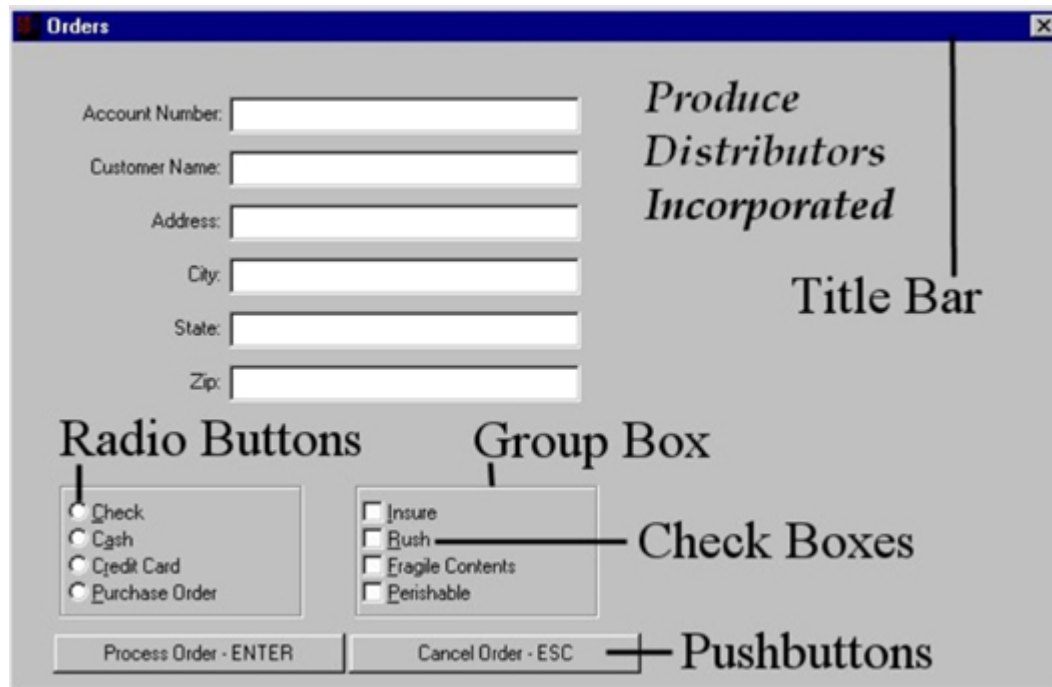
Orders

Account Number:

Customer Name:

Address:

City:

State:

Zip:

Produce Distributors Incorporated

Title Bar

Radio Buttons

Group Box

Check
Cash
Credit Card
Purchase Order

Insure
Rush
Fragile Contents
Perishable

Check Boxes

Process Order - ENTER

Cancel Order - ESC

Pushbuttons